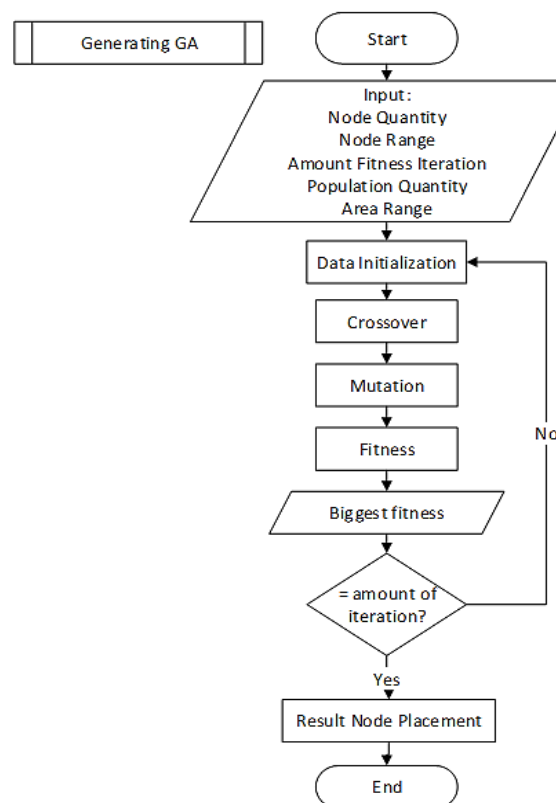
Generating GA

Start

Input:
Node Quantity
Node Range
Amount Fitness Iteration
Population Quantity
Area Range

Data Initialization

Crossover

Mutation

Fitness

Biggest fitness

= amount of iteration?

No

Yes

Result Node Placement

End